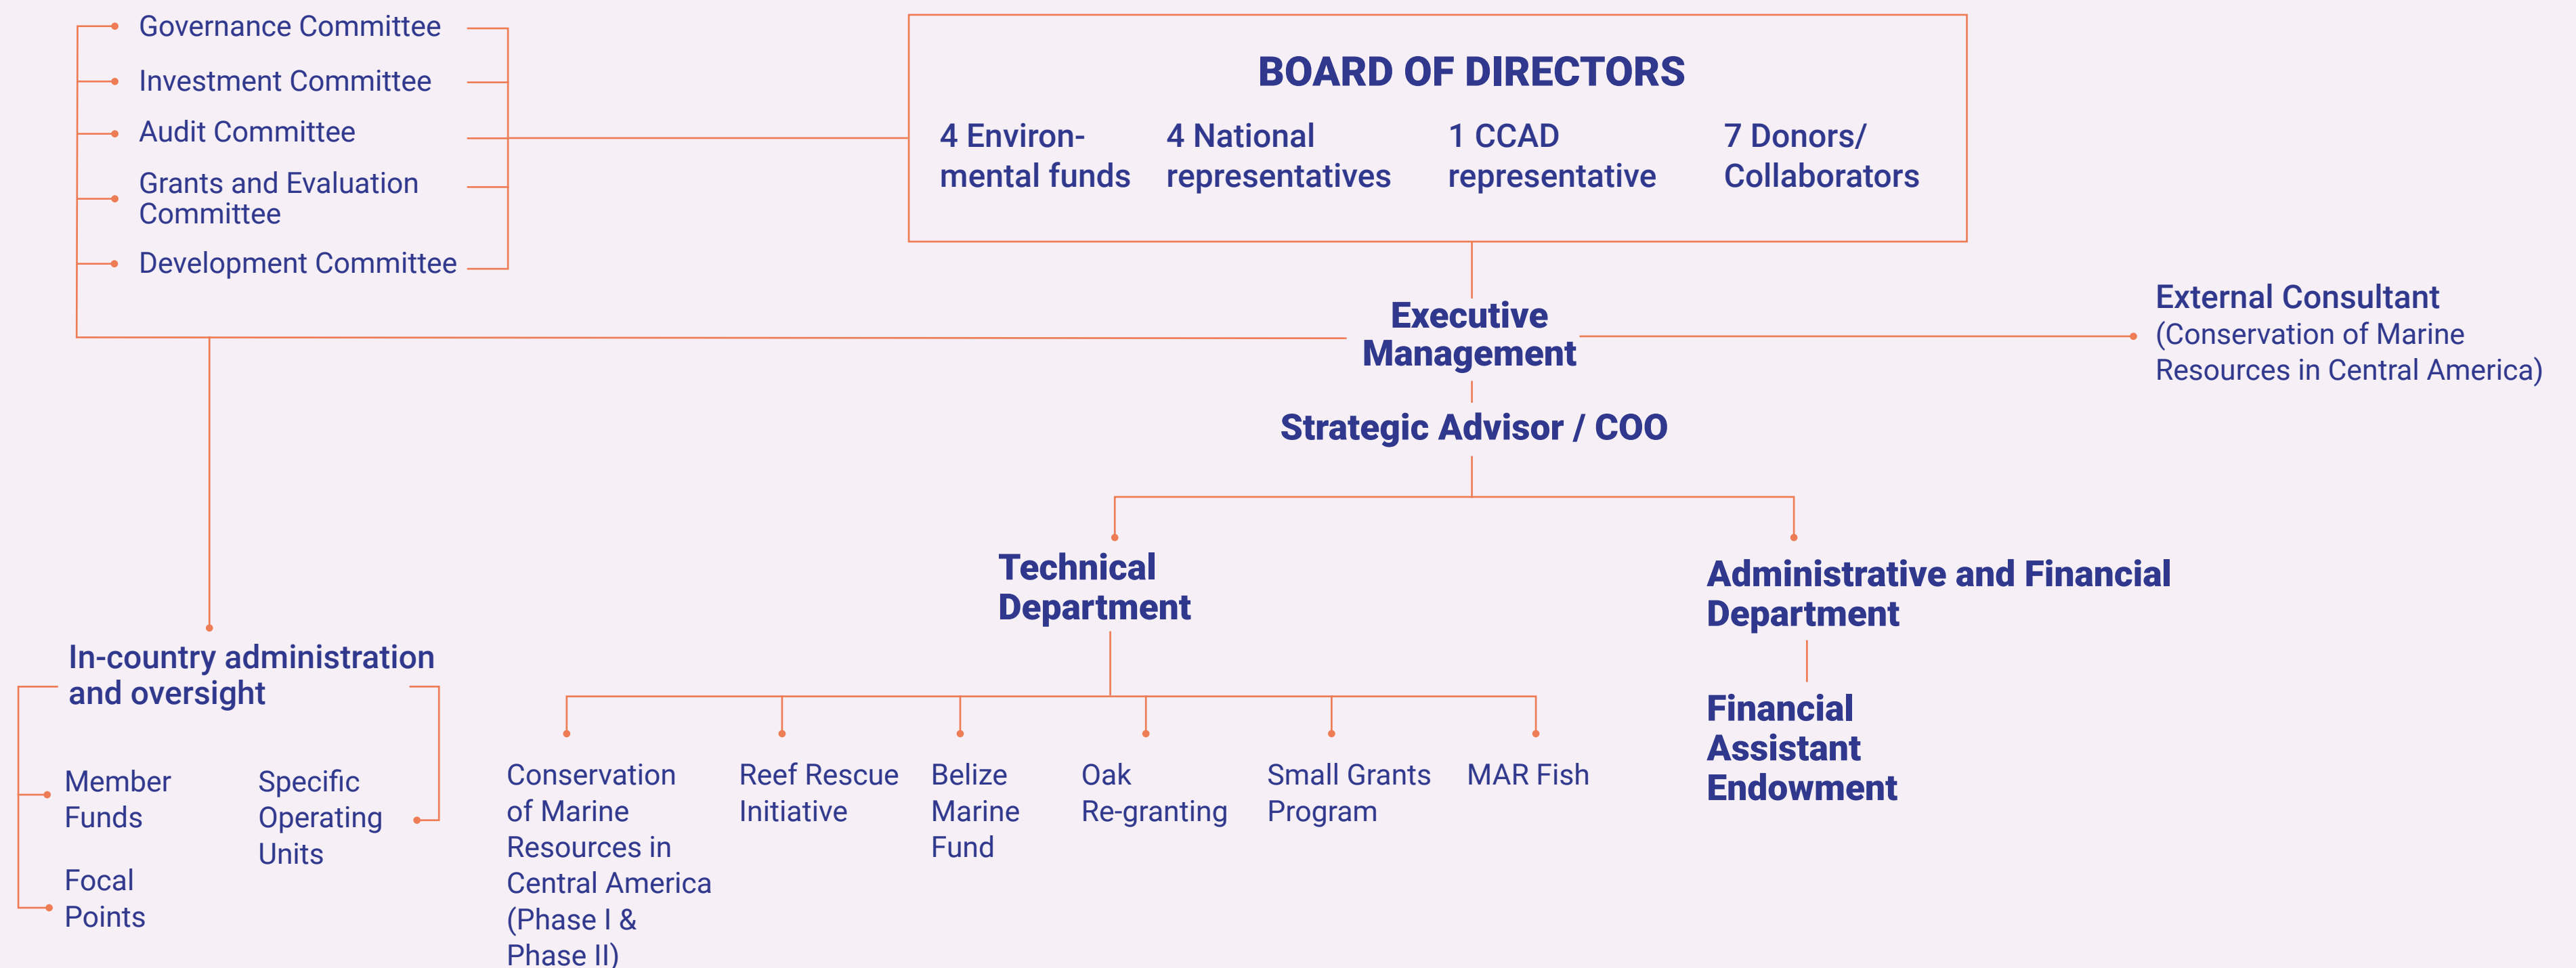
Governance Committee
Investment Committee
Audit Committee
Grants and Evaluation Committee
Development Committee

BOARD OF DIRECTORS
4 Environmental funds
4 National representatives
1 CCAD representative
7 Donors/ Collaborators

Executive Management

External Consultant
(Conservation of Marine Resources in Central America)

Strategic Advisor / COO

Technical Department

Administrative and Financial Department

Financial Assistant Endowment

In-country administration and oversight

Member Funds
Specific Operating Units
Focal Points

Conservation of Marine Resources in Central America (Phase I & Phase II)
Reef Rescue Initiative
Belize Marine Fund
Oak Re-granting
Small Grants Program
MAR Fish